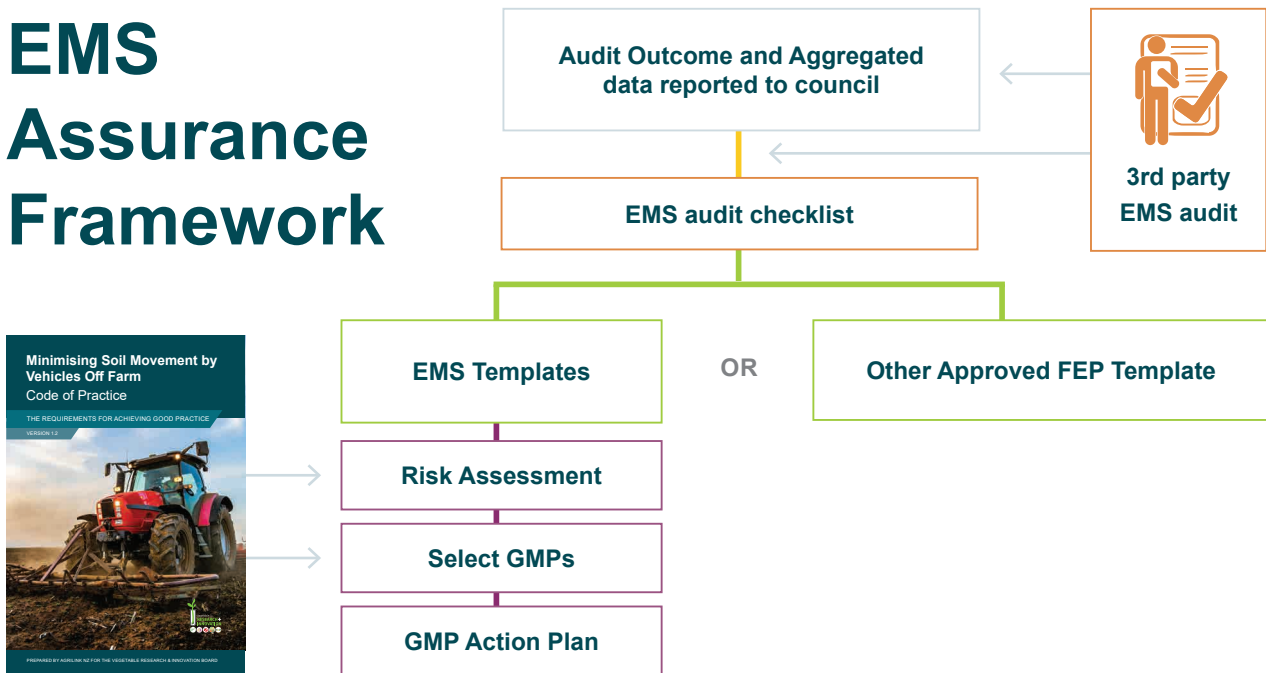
EMS Assurance Framework

Audit Outcome and Aggregated data reported to council

3rd party EMS audit

EMS audit checklist

EMS Templates

OR

Other Approved FEP Template

Risk Assessment

Select GMPs

GMP Action Plan

Minimising Soil Movement by Vehicles Off Farm
Code of Practice
THE REQUIREMENTS FOR ACHIEVING GOOD PRACTICE
VERSION 1.2

PREPARED BY AGRILINK NZ FOR THE VEGETABLE RESEARCH & INNOVATION BOARD